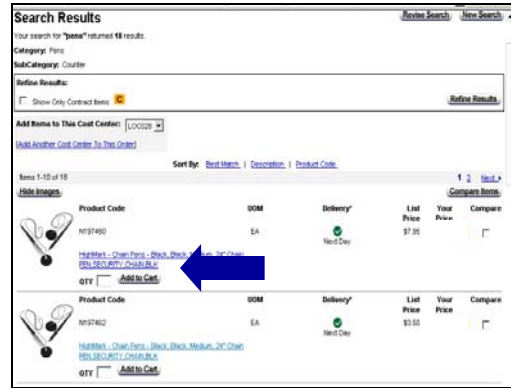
Search Results

Revise Search New Search

Your search for "pens" returned 18 results.

Category: Pens

SubCategory: Counter

Refine Results:

Show Only Contract Items C

Refine Results

Add Items to This Cost Center: LOC028

[Add Another Cost Center To This Order]

Sort By: Best Match | Description | Product Code

Items 1-10 of 18

1 2 Next ▸

Hide Images

Compare Items

| Product Code | UOM | Delivery* | List Price | Your Price | Compare |
|---|---|---|---|---|---|
| M197460 | EA | Next Day | $7.95 | | |
| HighMark - Chain Pens - Black, Black, Medium, 24" Chain PEN,SECURITY,CHAIN,BLK | | | | | |
| QTY Add to Cart | | | | | |

| Product Code | UOM | Delivery* | List Price | Your Price | Compare |
|---|---|---|---|---|---|
| M197462 | EA | Next Day | $3.50 | | |
| HighMark - Chain Pens - Black, Black, Medium, 24" Chain PEN,SECURITY,CHAIN,BLK | | | | | |
| QTY Add to Cart | | | | | |